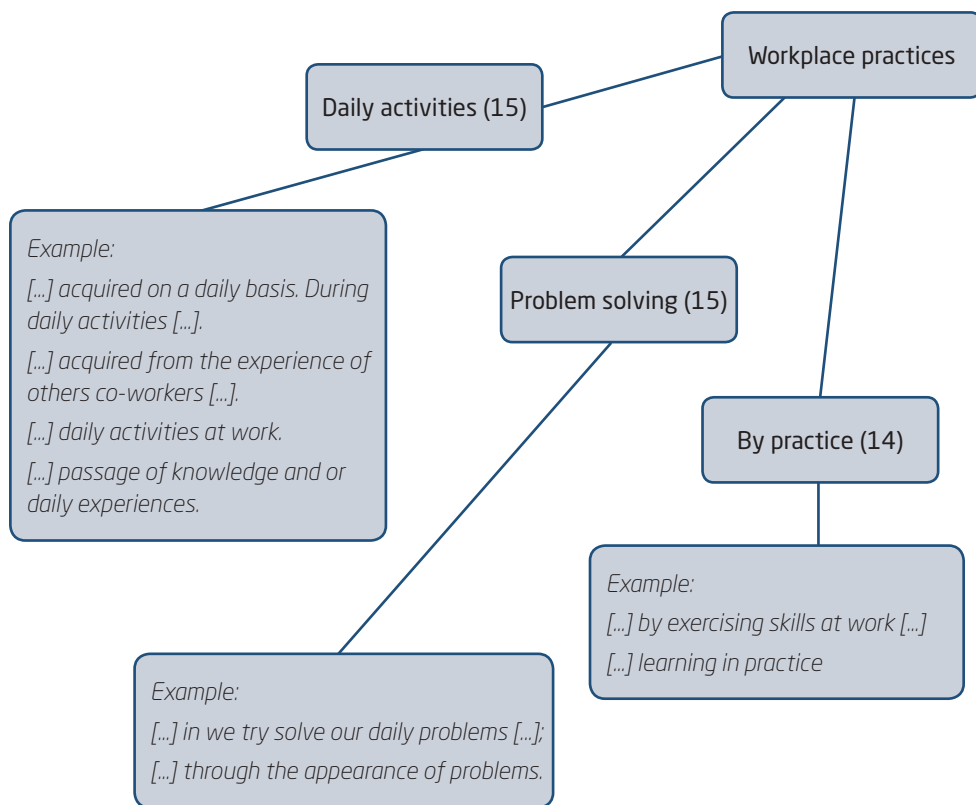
Workplace practices

Daily activities (15)

Example:

[...] acquired on a daily basis. During daily activities [...].

[...] acquired from the experience of others co-workers [...].

[...] daily activities at work.

[...] passage of knowledge and or daily experiences.

Problem solving (15)

Example:

[...] in we try solve our daily problems [...];

[...] through the appearance of problems.

By practice (14)

Example:

[...] by exercising skills at work [...]

[...] learning in practice